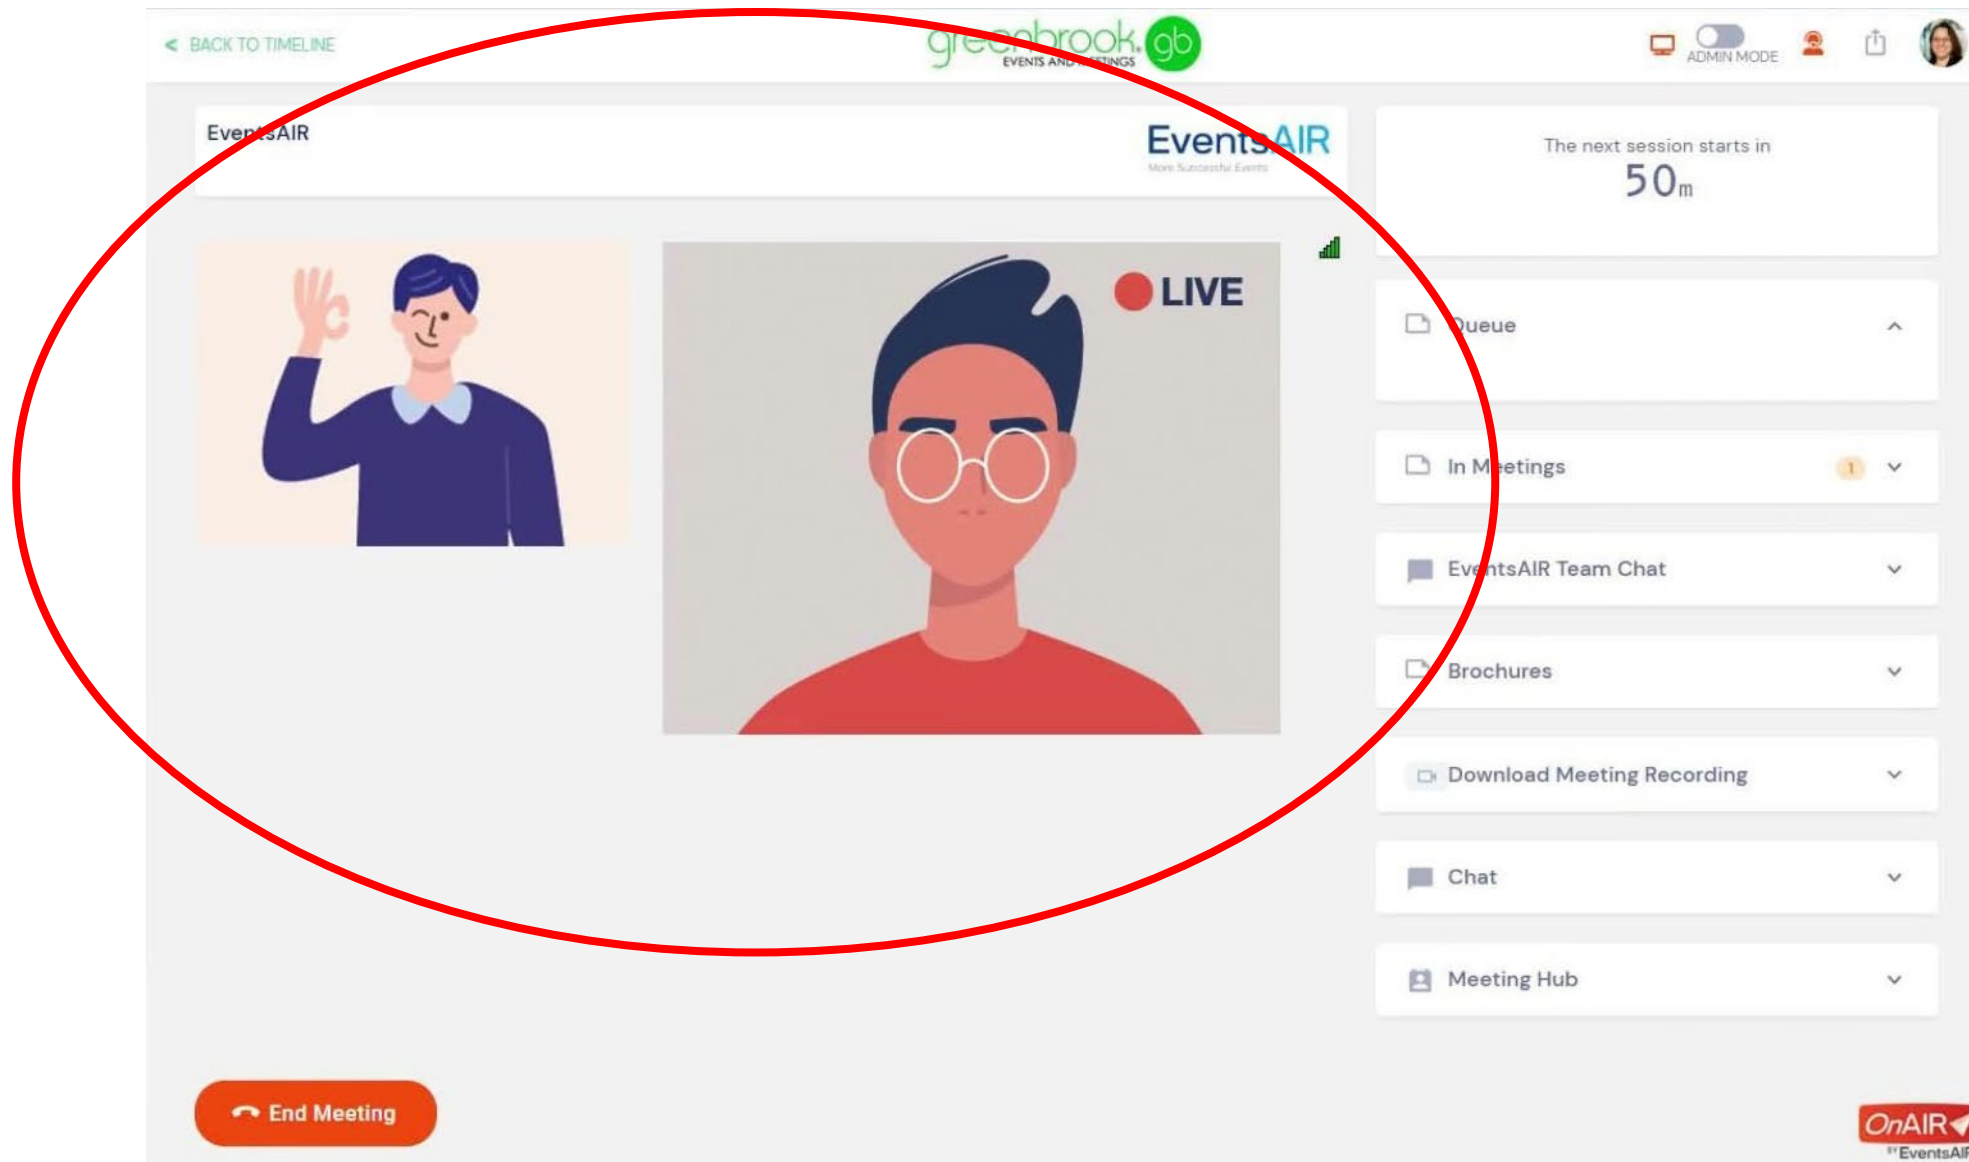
< BACK TO TIMELINE

greenbrook gb
EVENTS AND MEETINGS

ADMIN MODE

EventsAIR

EventsAIR
More Successful Events

LIVE

The next session starts in
50m

Queue

In Meetings 1

EventsAIR Team Chat

Brochures

Download Meeting Recording

Chat

Meeting Hub

End Meeting

OnAIR
by EventsAIR